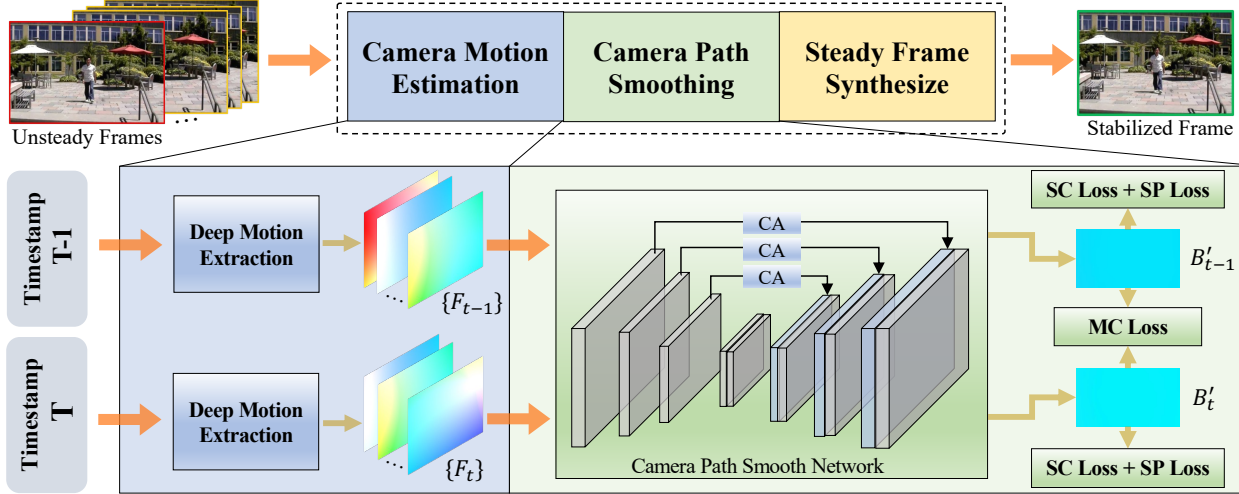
Unsteady Frames

Camera Motion Estimation

Camera Path Smoothing

Steady Frame Synthesize

Stabilized Frame

Timestamp T-1

Deep Motion Extraction

$\{F_{t-1}\}$

Timestamp T

Deep Motion Extraction

$\{F_t\}$

CA

CA

CA

Camera Path Smooth Network

SC Loss + SP Loss

$B'_{t-1}$

MC Loss

$B'_t$

SC Loss + SP Loss